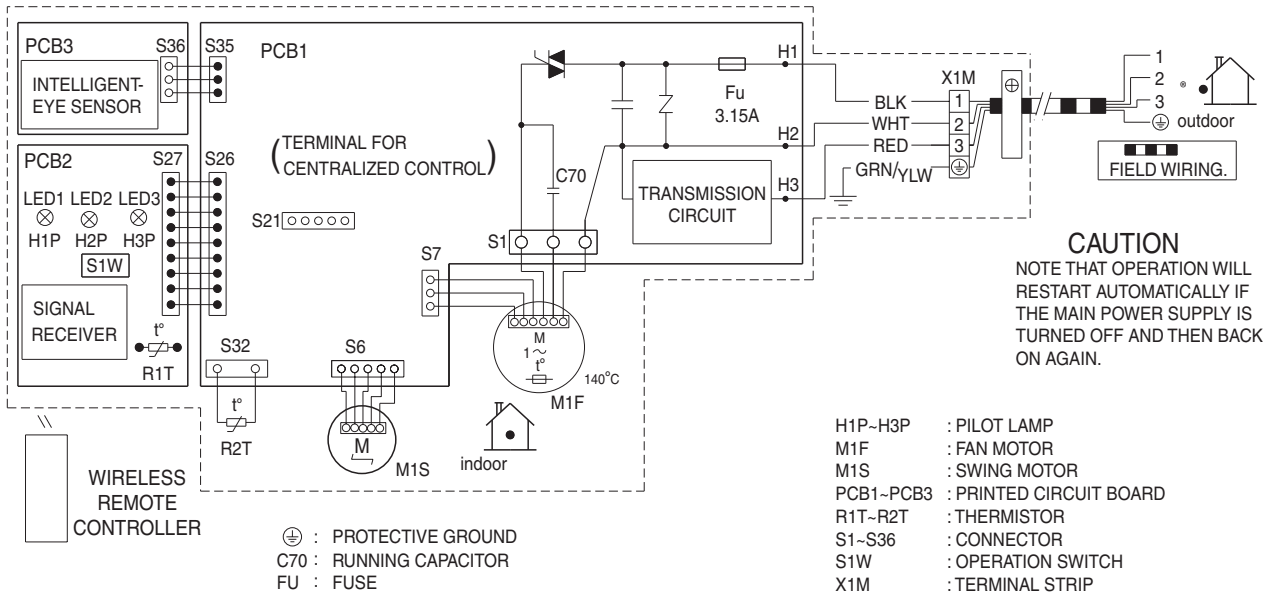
PCB3
S36
S35
PCB1
INTELLIGENT-EYE SENSOR
PCB2
S27
S26
(TERMINAL FOR CENTRALIZED CONTROL)
LED1 LED2 LED3
H1P H2P H3P
S1W
SIGNAL RECEIVER
t°
R1T
S21
S7
S1
C70
Fu
3.15A
H1
H2
H3
TRANSMISSION CIRCUIT
X1M
BLK
WHT
RED
GRN/YLW
1
2
3
1
2
3
outdoor
FIELD WIRING.
S32
t°
R2T
S6
M
M1S
indoor
M
1 ~
t°
140°C
M1F
WIRELESS REMOTE CONTROLLER

CAUTION
NOTE THAT OPERATION WILL RESTART AUTOMATICALLY IF THE MAIN POWER SUPPLY IS TURNED OFF AND THEN BACK ON AGAIN.

$\oplus$ : PROTECTIVE GROUND
C70 : RUNNING CAPACITOR
FU : FUSE

| | |
|---|---|
| H1P~H3P | : PILOT LAMP |
| M1F | : FAN MOTOR |
| M1S | : SWING MOTOR |
| PCB1~PCB3 | : PRINTED CIRCUIT BOARD |
| R1T~R2T | : THERMISTOR |
| S1~S36 | : CONNECTOR |
| S1W | : OPERATION SWITCH |
| X1M | : TERMINAL STRIP |